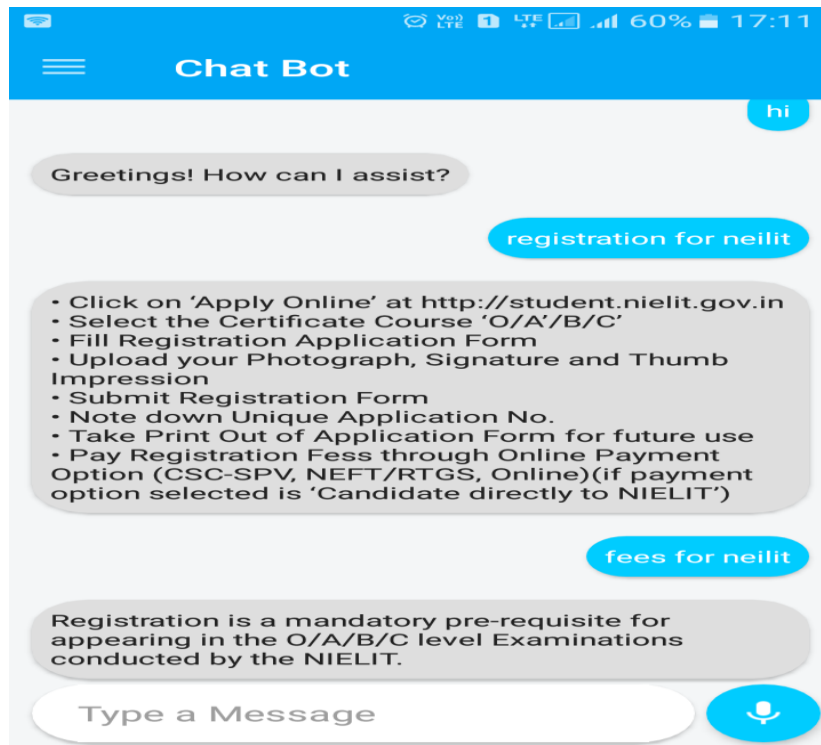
Vo) LTE 1 LTE 60% 17:11

Chat Bot

hi

Greetings! How can I assist?

registration for neilit

• Click on 'Apply Online' at http://student.nielit.gov.in
• Select the Certificate Course 'O/A'/B/C'
• Fill Registration Application Form
• Upload your Photograph, Signature and Thumb Impression
• Submit Registration Form
• Note down Unique Application No.
• Take Print Out of Application Form for future use
• Pay Registration Fess through Online Payment Option (CSC-SPV, NEFT/RTGS, Online)(if payment option selected is 'Candidate directly to NIELIT')

fees for neilit

Registration is a mandatory pre-requisite for appearing in the O/A/B/C level Examinations conducted by the NIELIT.

Type a Message